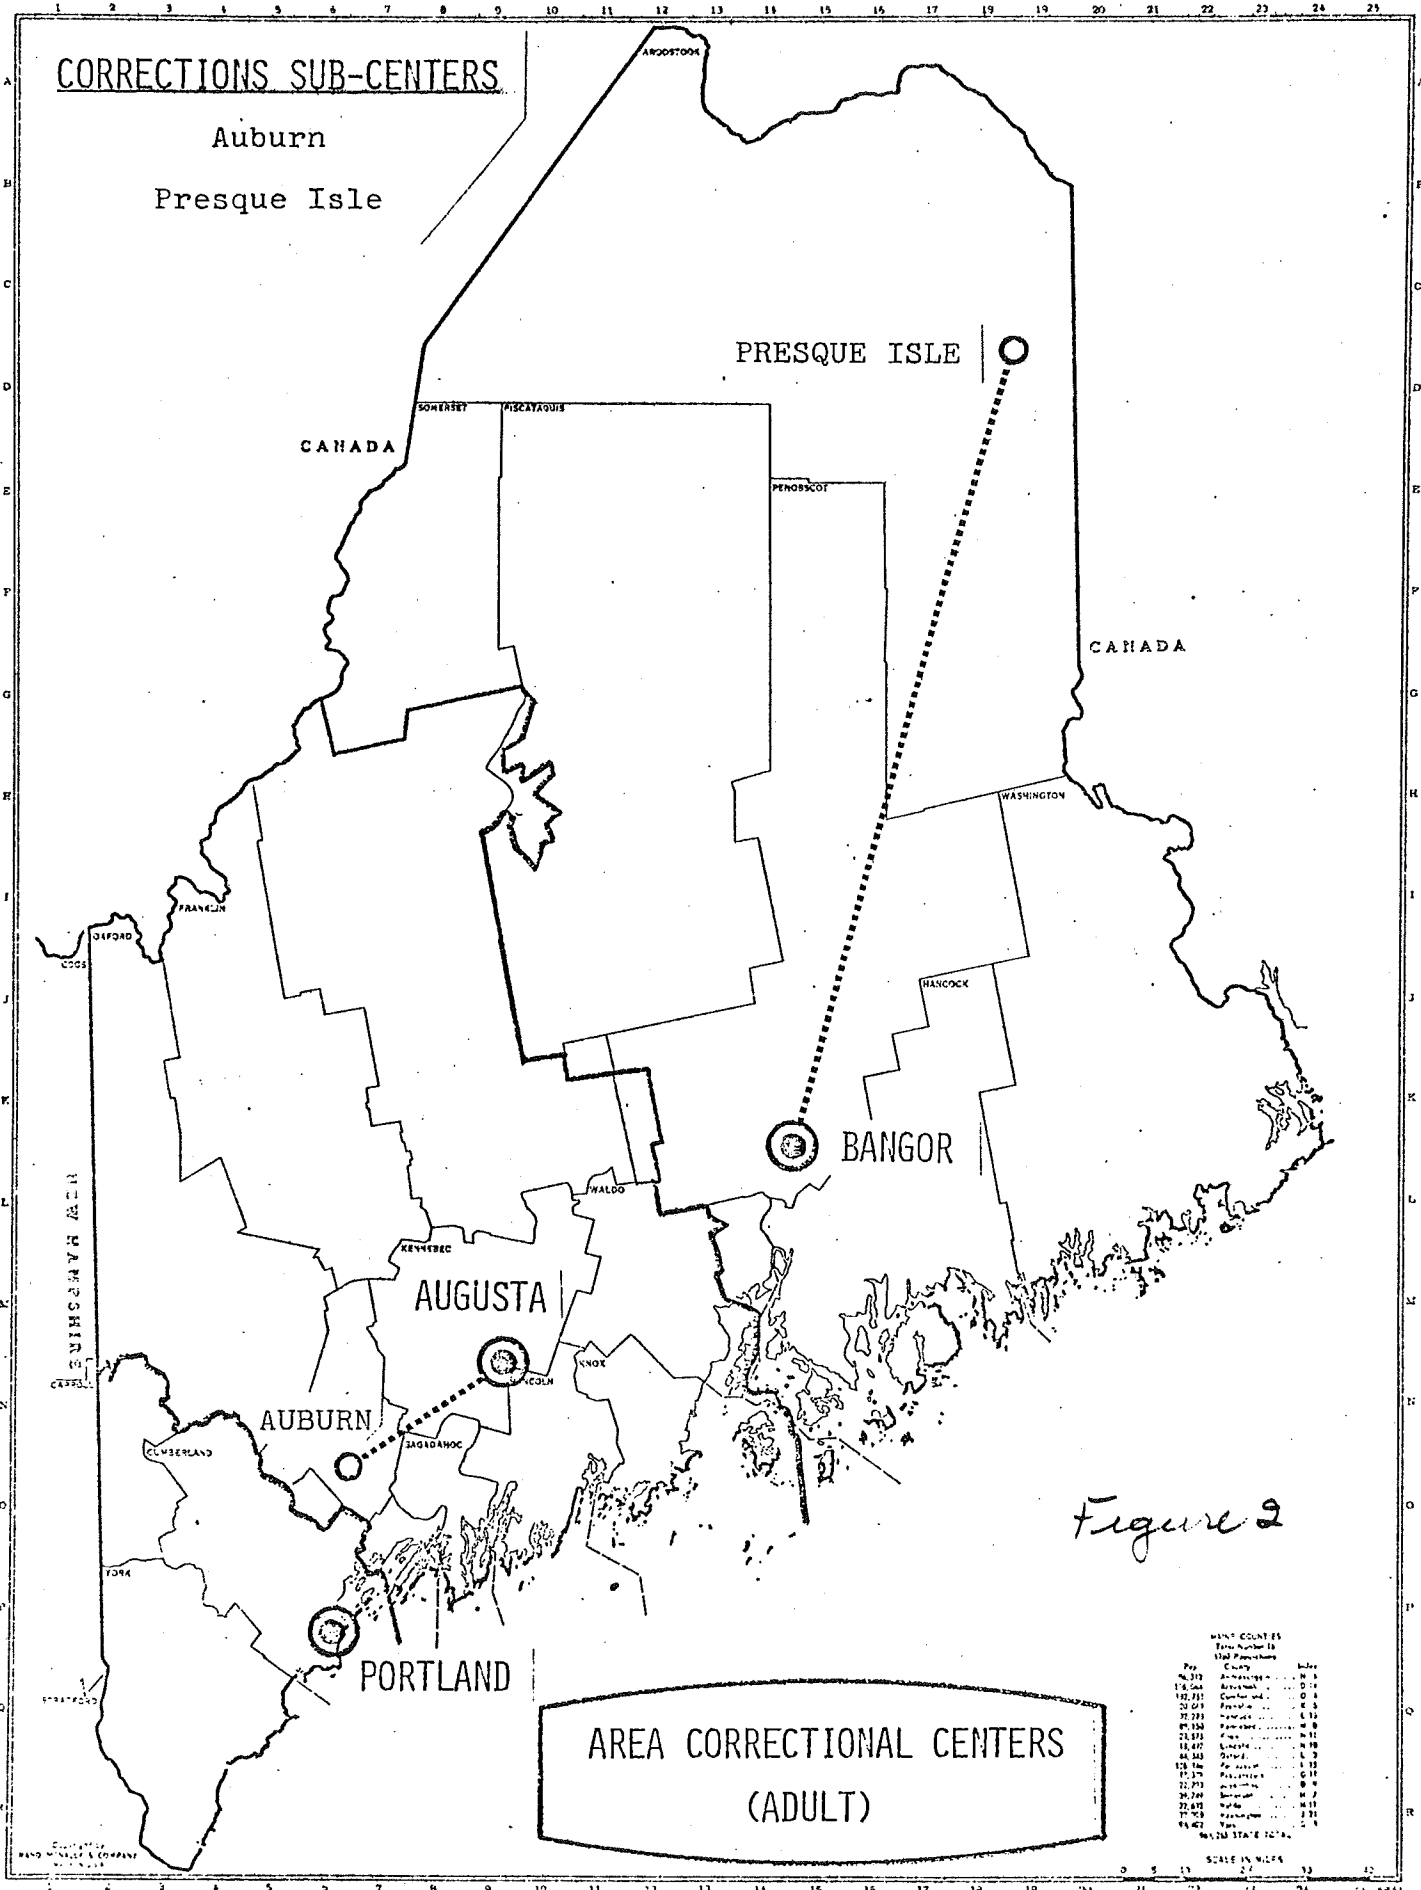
CORRECTIONS SUB-CENTERS
Auburn
Presque Isle

AROOSTOOK

PRESQUE ISLE

SOMERSET
PISCATAQUIS

CANADA

PENOBSCOT

CANADA

WASHINGTON

FRANKLIN
OXFORD
COOS

HANCOCK

BANGOR

NEW HAMPSHIRE

WALDO

KENNEBEC

AUGUSTA

CARROLL

KNOX
LINCOLN

AUBURN

CUMBERLAND
SAGADAHOC

Figure 2

YORK

PORTLAND

STRAFFORD

AREA CORRECTIONAL CENTERS
(ADULT)

MAINE COUNTIES
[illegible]

STATE TOTAL

SCALE IN MILES

RAND McNALLY & COMPANY